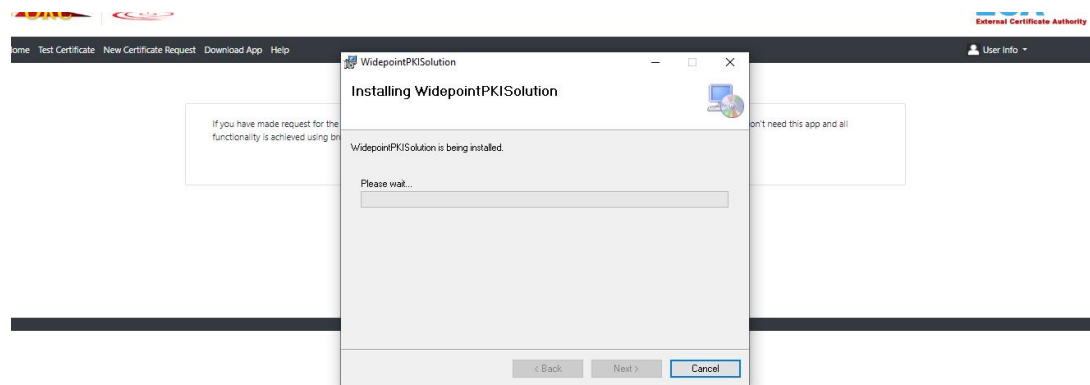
External Certificate Authority

ome Test Certificate New Certificate Request Download App Help

User Info

If you have made request for the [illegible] on't need this app and all functionality is achieved using br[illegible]

WidepointPKISolution

Installing WidepointPKISolution

WidepointPKISolution is being installed.

Please wait...

< Back Next > Cancel